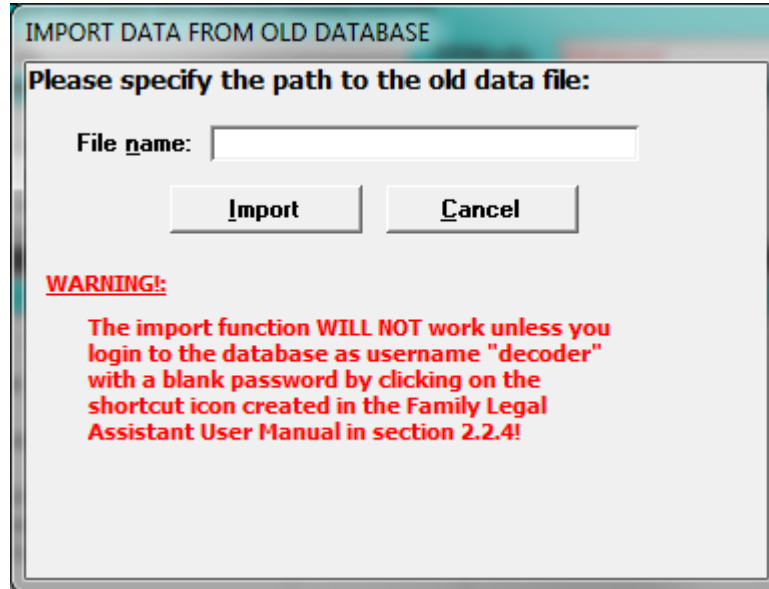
IMPORT DATA FROM OLD DATABASE

Please specify the path to the old data file:

File name:

Import

Cancel

WARNING!:

The import function WILL NOT work unless you login to the database as username "decoder" with a blank password by clicking on the shortcut icon created in the Family Legal Assistant User Manual in section 2.2.4!